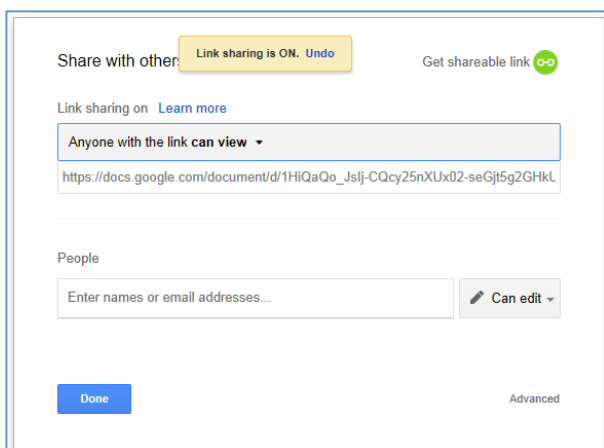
Share with others

Link sharing is ON. Undo

Get shareable link

Link sharing on Learn more

Anyone with the link can view

https://docs.google.com/document/d/1HiQaQo_Jslj-CQcy25nXUx02-seGjt5g2GHkU

People

Enter names or email addresses...

Can edit

Done

Advanced